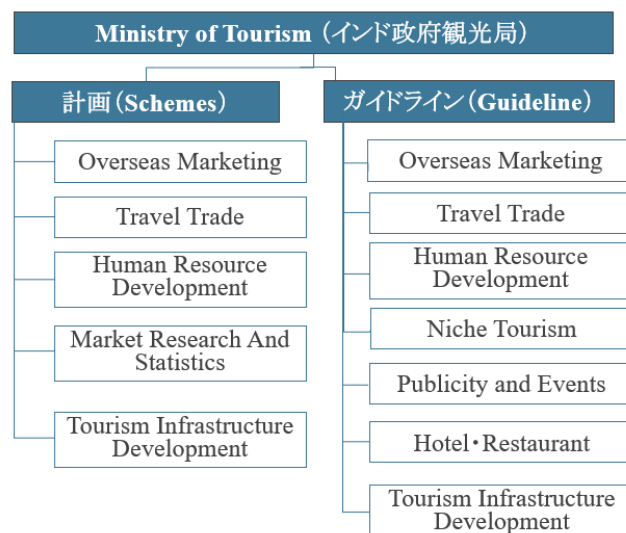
Ministry of Tourism（インド政府観光局）

計画（Schemes）

Overseas Marketing

Travel Trade

Human Resource Development

Market Research And Statistics

Tourism Infrastructure Development

ガイドライン（Guideline）

Overseas Marketing

Travel Trade

Human Resource Development

Niche Tourism

Publicity and Events

Hotel・Restaurant

Tourism Infrastructure Development